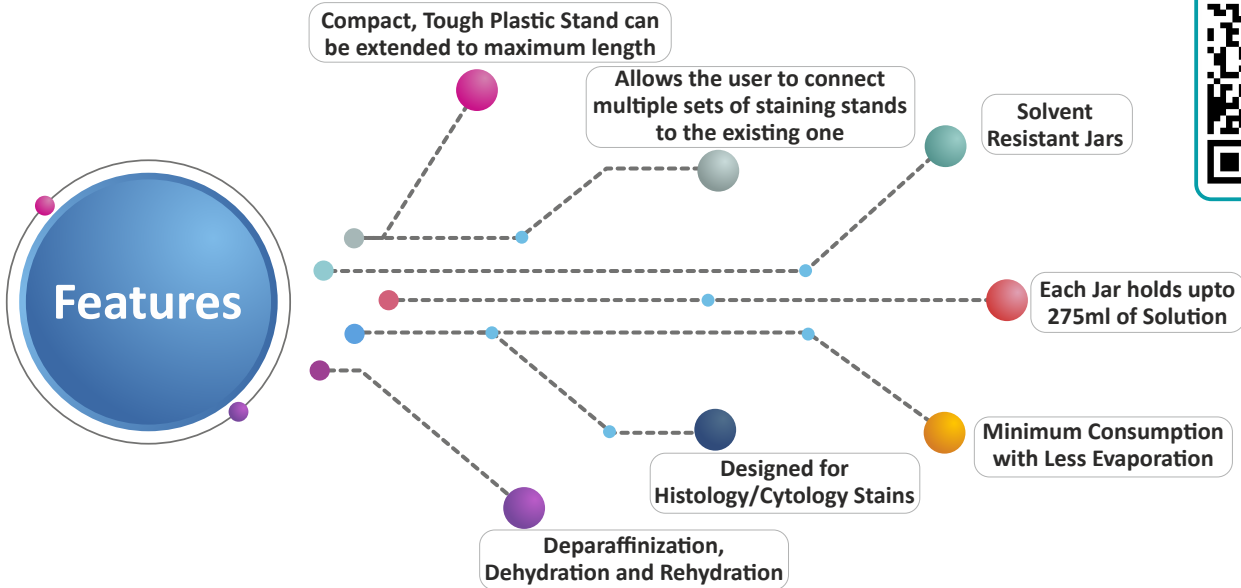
Features

Compact, Tough Plastic Stand can be extended to maximum length

Allows the user to connect multiple sets of staining stands to the existing one

Solvent Resistant Jars

Each Jar holds upto 275ml of Solution

Minimum Consumption with Less Evaporation

Designed for Histology/Cytology Stains

Deparaffinization, Dehydration and Rehydration